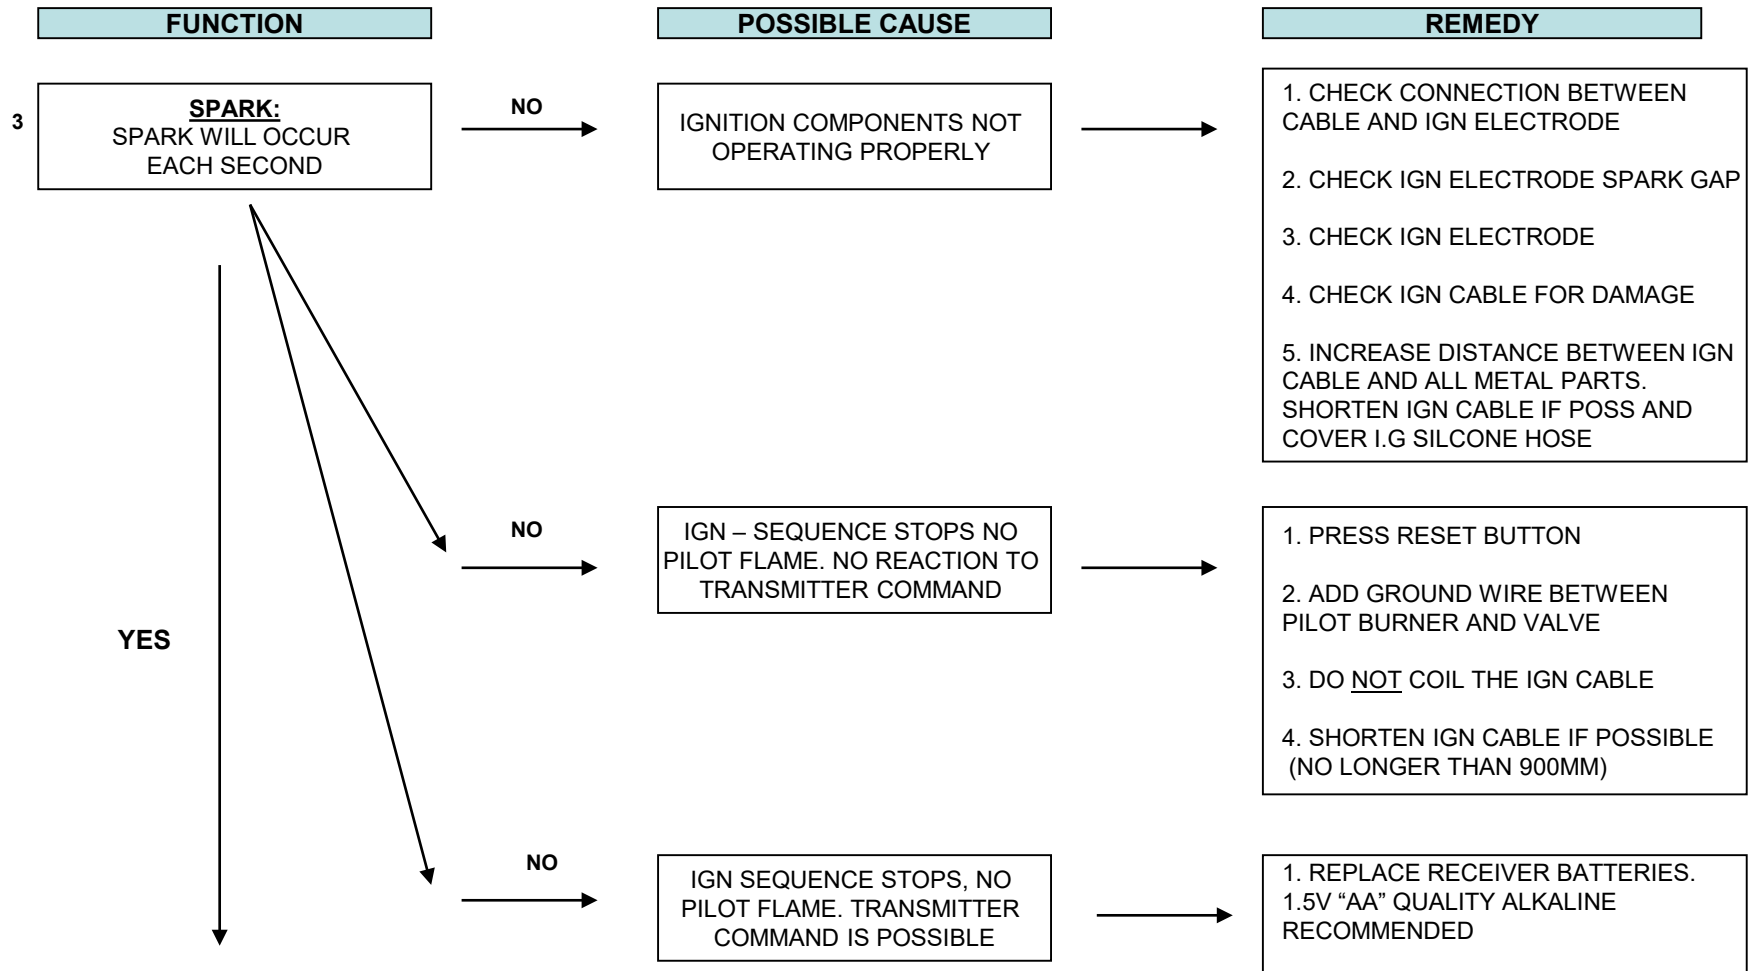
FUNCTION

POSSIBLE CAUSE

REMEDY

3

SPARK:
SPARK WILL OCCUR EACH SECOND

NO

IGNITION COMPONENTS NOT OPERATING PROPERLY

1. CHECK CONNECTION BETWEEN CABLE AND IGN ELECTRODE

2. CHECK IGN ELECTRODE SPARK GAP

3. CHECK IGN ELECTRODE

4. CHECK IGN CABLE FOR DAMAGE

5. INCREASE DISTANCE BETWEEN IGN CABLE AND ALL METAL PARTS. SHORTEN IGN CABLE IF POSS AND COVER I.G SILCONE HOSE

NO

IGN – SEQUENCE STOPS NO PILOT FLAME. NO REACTION TO TRANSMITTER COMMAND

1. PRESS RESET BUTTON

2. ADD GROUND WIRE BETWEEN PILOT BURNER AND VALVE

3. DO NOT COIL THE IGN CABLE

4. SHORTEN IGN CABLE IF POSSIBLE (NO LONGER THAN 900MM)

YES

NO

IGN SEQUENCE STOPS, NO PILOT FLAME. TRANSMITTER COMMAND IS POSSIBLE

1. REPLACE RECEIVER BATTERIES. 1.5V “AA” QUALITY ALKALINE RECOMMENDED